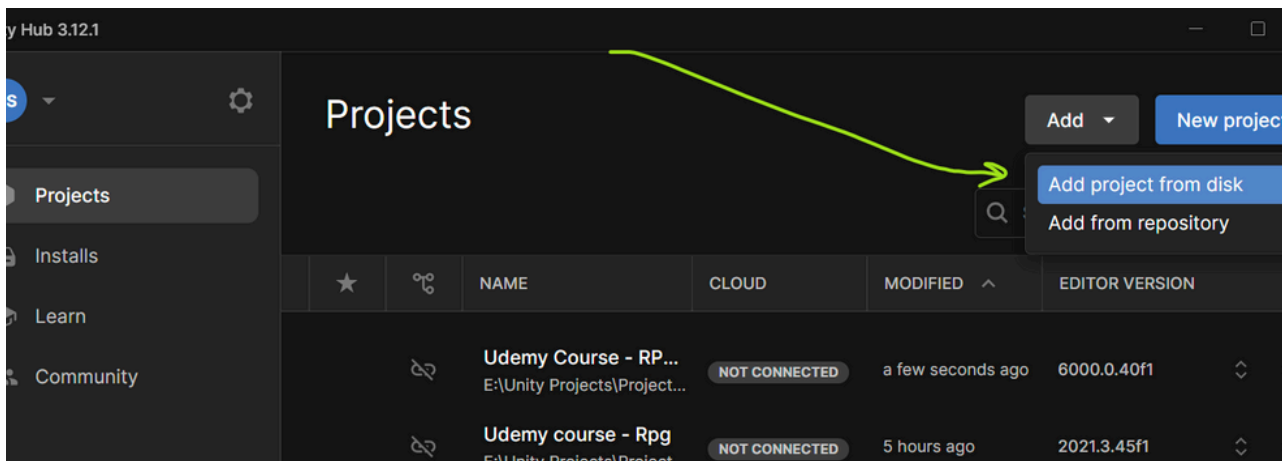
y Hub 3.12.1

S

Projects

Installs

Learn

Community

Projects

Add

New project

Add project from disk

Add from repository

| | | NAME | CLOUD | MODIFIED | EDITOR VERSION |
|---|---|---|---|---|---|
| | | Udemy Course - RP... E:\Unity Projects\Project... | NOT CONNECTED | a few seconds ago | 6000.0.40f1 |
| | | Udemy course - Rpg E:\Unity Projects\Project... | NOT CONNECTED | 5 hours ago | 2021.3.45f1 |